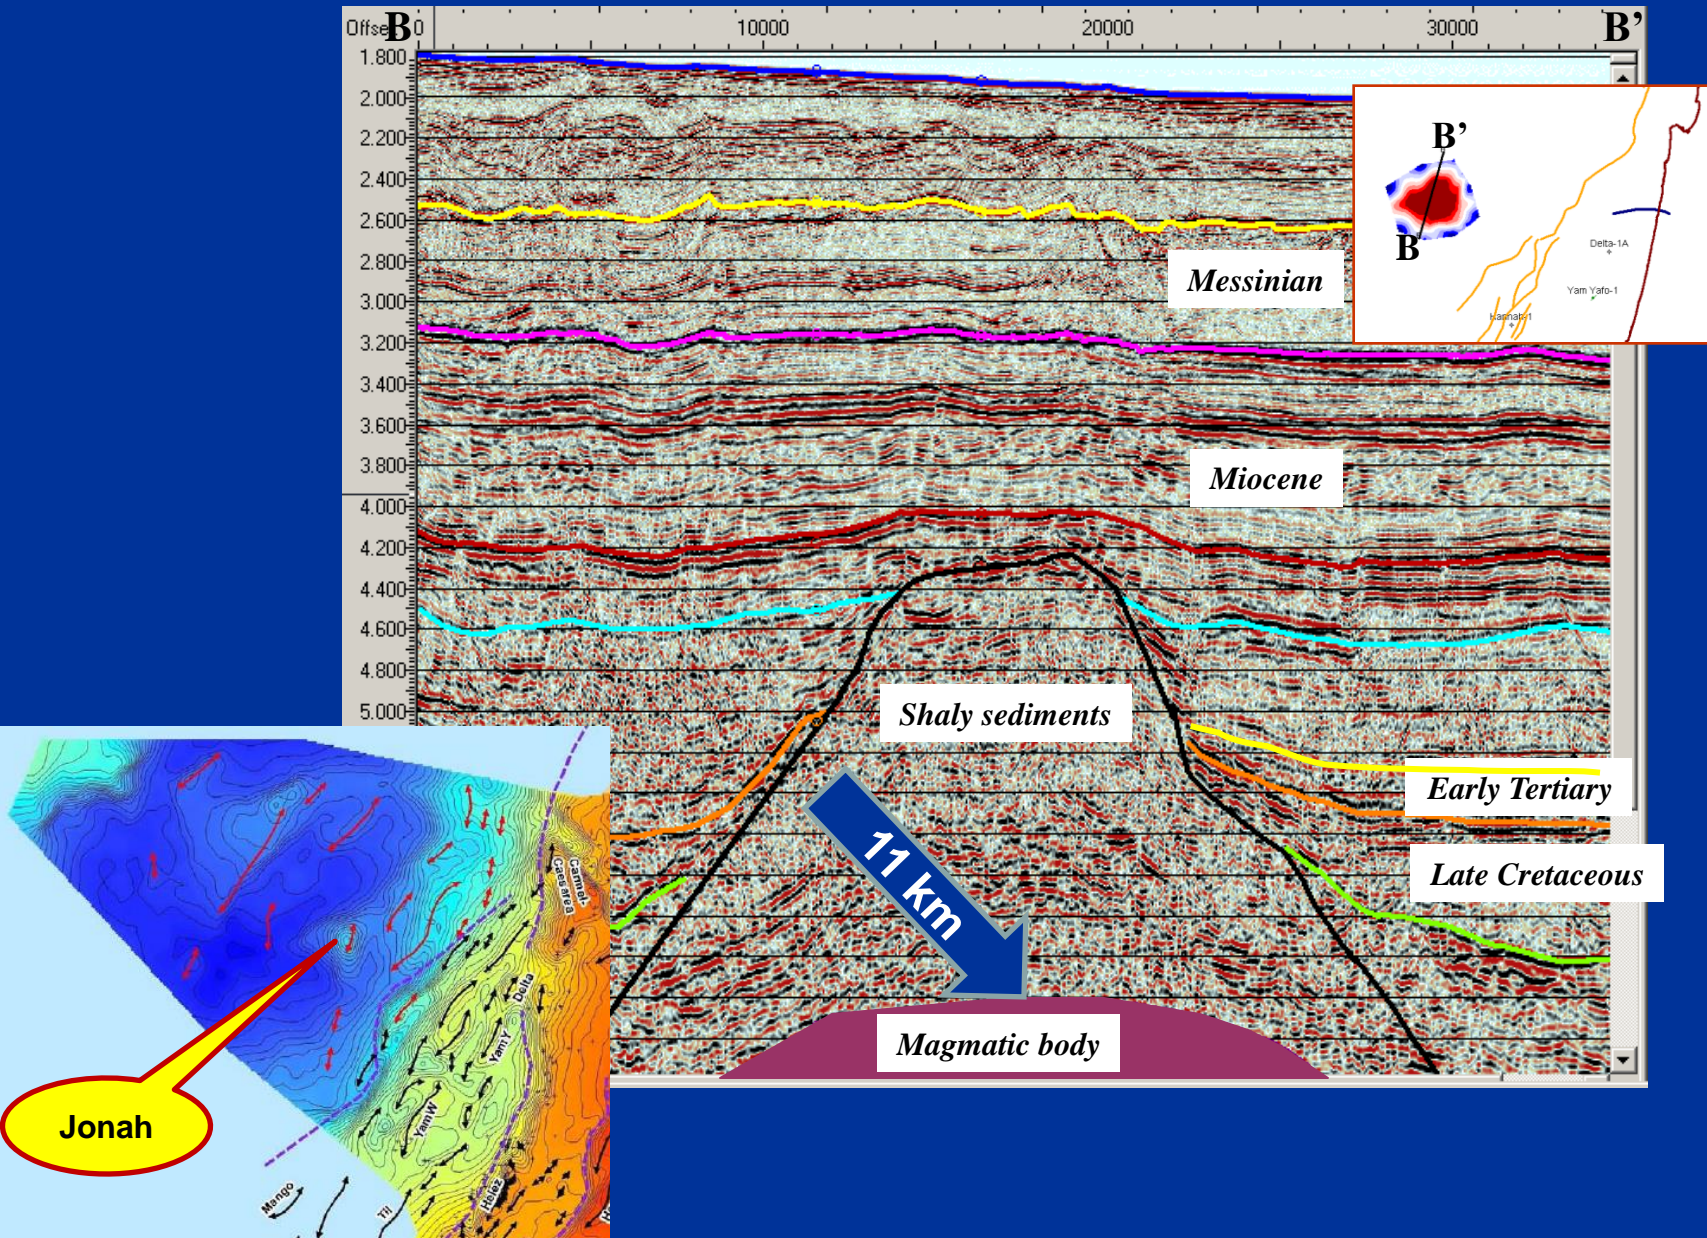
Offset B 0 10000 20000 30000 B'

1.800
2.000
2.200
2.400
2.600
2.800
3.000
3.200
3.400
3.600
3.800
4.000
4.200
4.400
4.600
4.800
5.000

B'
B
Delta-1A
Yam Yafo-1
Hannah-1

Messinian

Miocene

Shaly sediments

Early Tertiary

Late Cretaceous

11 km

Magmatic body

Jonah

Carmel-Caesarea
Delta
YamY
YamW
Mango
Til
Helez